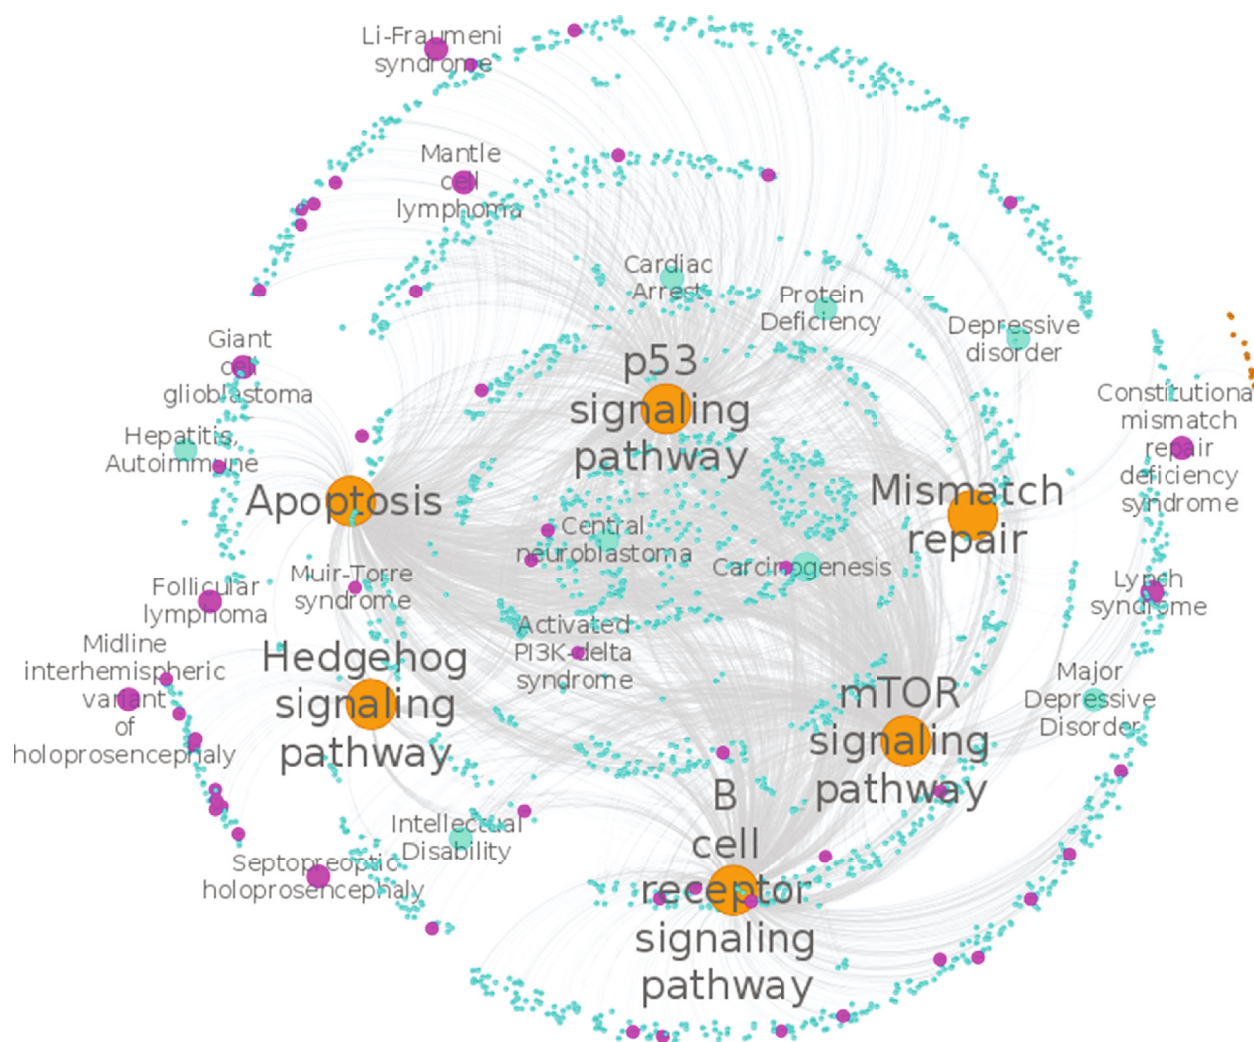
Li-Fraumeni syndrome

Mantle cell lymphoma

Cardiac Arrest

Protein Deficiency

Depressive disorder

Giant cell glioblastoma

p53 signaling pathway

Constitutional mismatch repair deficiency syndrome

Hepatitis, Autoimmune

Apoptosis

Mismatch repair

Central neuroblastoma

Carcinogenesis

Follicular lymphoma

Muir-Torre syndrome

Lynch syndrome

Midline interhemispheric variant of holoprosencephaly

Hedgehog signaling pathway

Activated PI3K-delta syndrome

Major Depressive Disorder

mTOR signaling pathway

B cell receptor signaling pathway

Intellectual Disability

Septopreoptic holoprosencephaly